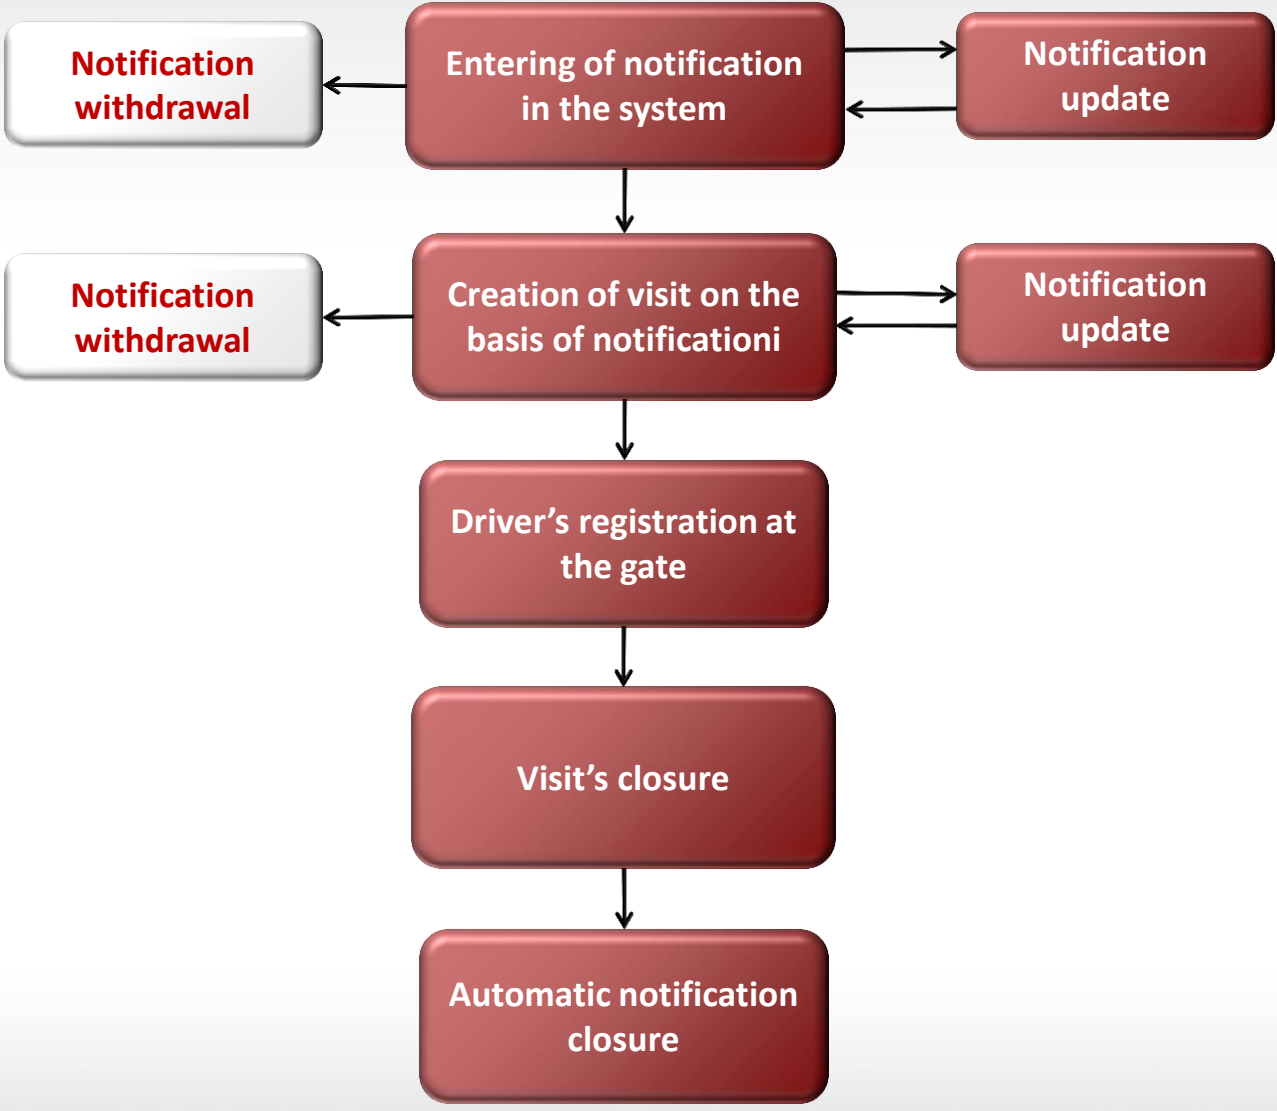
Notification withdrawal

Entering of notification in the system

Notification update

Notification withdrawal

Creation of visit on the basis of notificationi

Notification update

Driver’s registration at the gate

Visit’s closure

Automatic notification closure